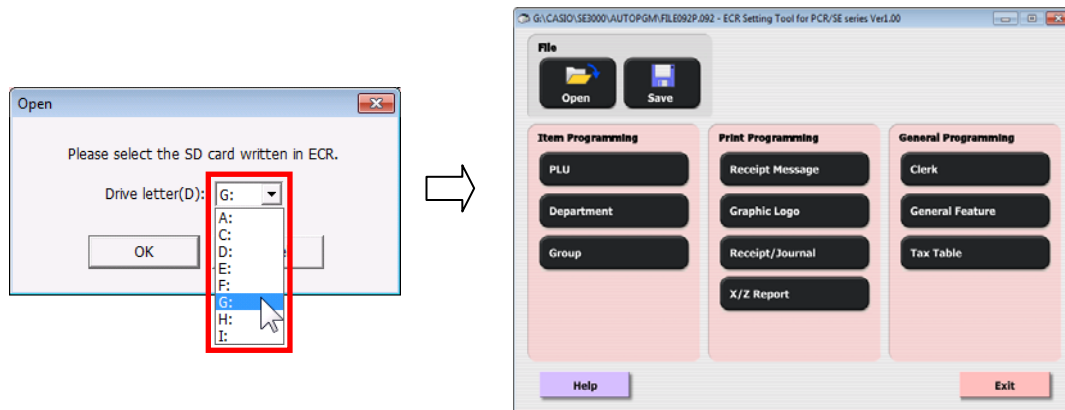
Open

Please select the SD card written in ECR.

Drive letter(D): G:

A:
C:
D:
E:
F:
G:
H:
I:

OK

G:\CASIO\SE3000\AUTOPGM\FILE092P.092 - ECR Setting Tool for PCR/SE series Ver1.00

File

Open

Save

Item Programming

PLU

Department

Group

Print Programming

Receipt Message

Graphic Logo

Receipt/Journal

X/Z Report

General Programming

Clerk

General Feature

Tax Table

Help

Exit